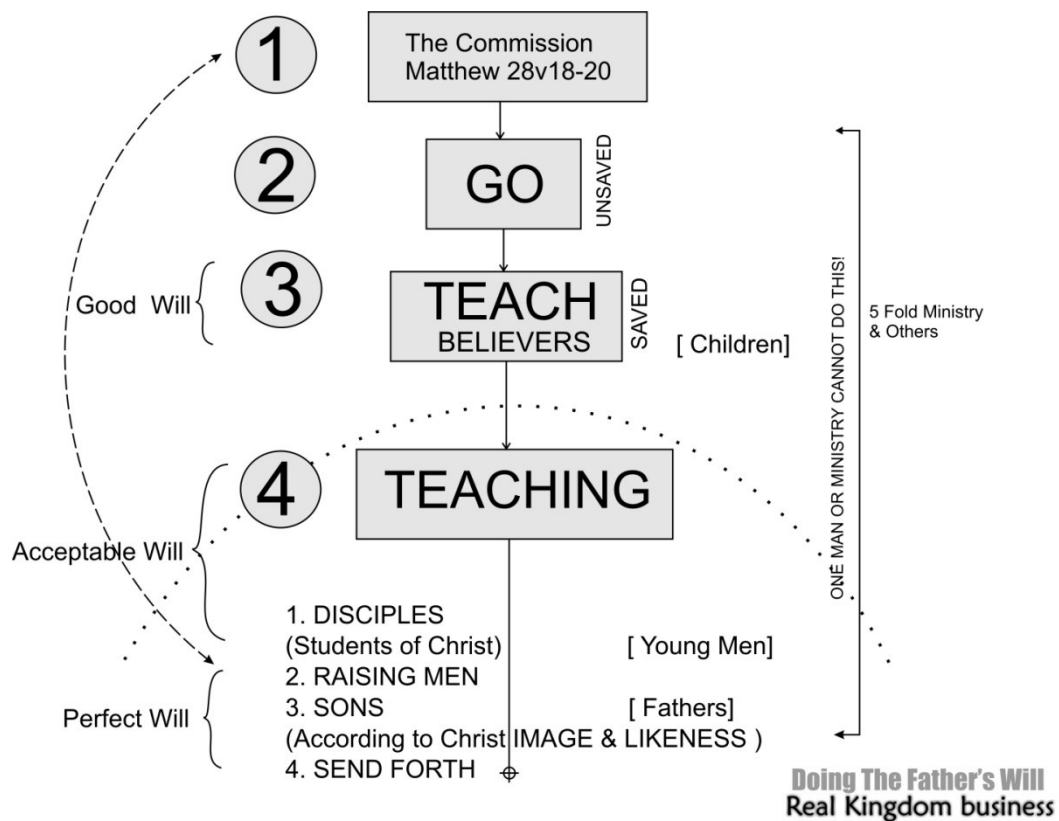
1

The Commission
Matthew 28v18-20

2

GO

UNSAVED

Good Will

3

TEACH
BELIEVERS

SAVED

[ Children]

ONE MAN OR MINISTRY CANNOT DO THIS!

5 Fold Ministry & Others

Acceptable Will

4

TEACHING

1. DISCIPLES
(Students of Christ) [ Young Men]
2. RAISING MEN
3. SONS [ Fathers]
(According to Christ IMAGE & LIKENESS )
4. SEND FORTH

Perfect Will

Doing The Father's Will
Real Kingdom business